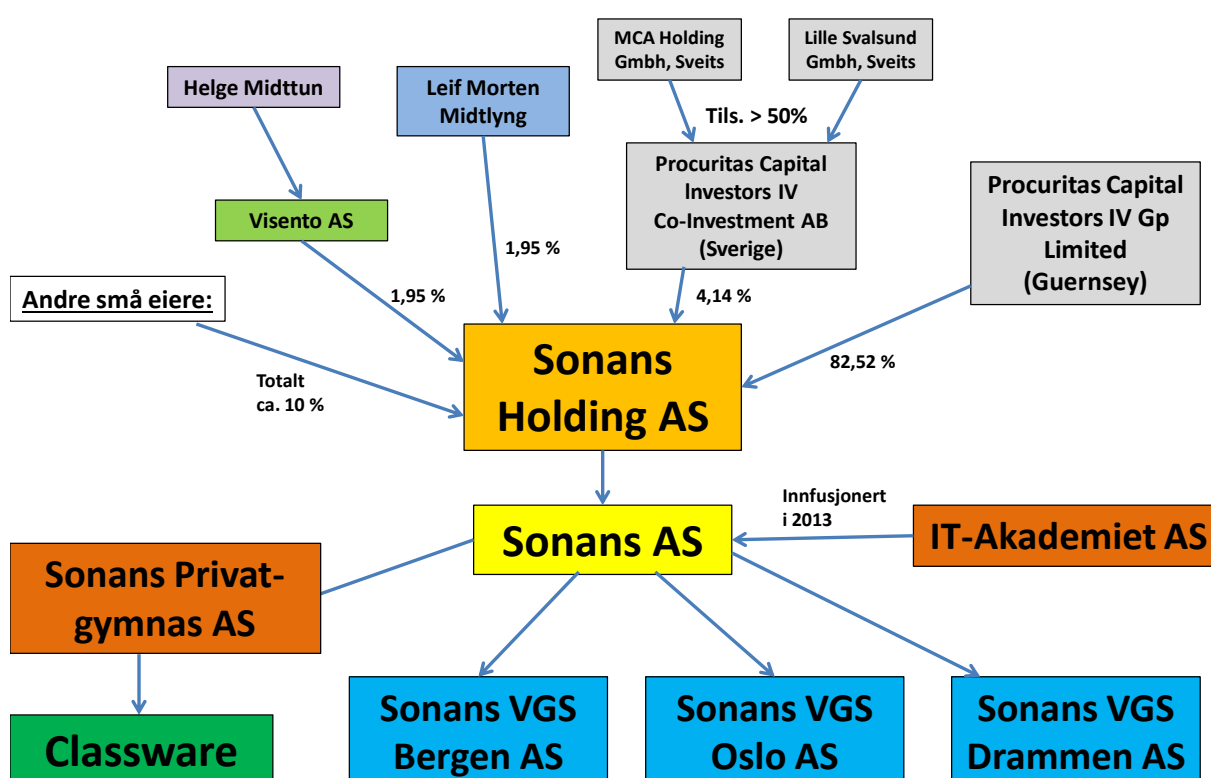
MCA Holding Gmbh, Sveits

Lille Svalsund Gmbh, Sveits

Helge Midttun

Leif Morten Midtlyng

Tils. > 50%

Procuritas Capital Investors IV Co-Investment AB (Sverige)

Procuritas Capital Investors IV Gp Limited (Guernsey)

Visento AS

1,95 %

1,95 %

4,14 %

Andre små eiere:

82,52 %

Totalt ca. 10 %

Sonans Holding AS

Innfusjonert i 2013

Sonans AS

IT-Akademiet AS

Sonans Privatgymnas AS

Classware

Sonans VGS Bergen AS

Sonans VGS Oslo AS

Sonans VGS Drammen AS